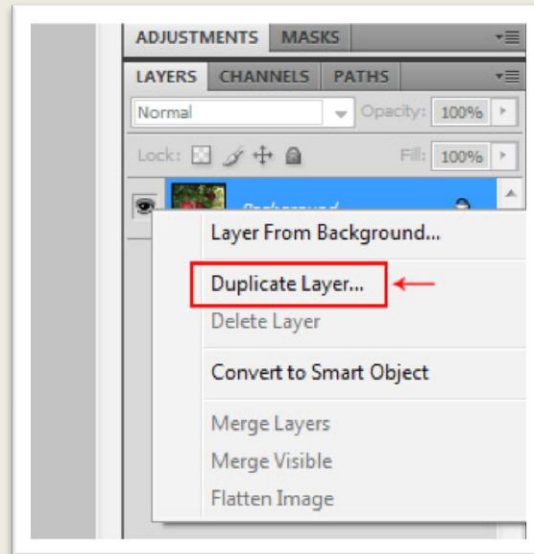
ADJUSTMENTS MASKS

LAYERS CHANNELS PATHS

Normal

Opacity: 100%

Lock:

Fill: 100%

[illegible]

Layer From Background...

Duplicate Layer...

Delete Layer

Convert to Smart Object

Merge Layers

Merge Visible

Flatten Image